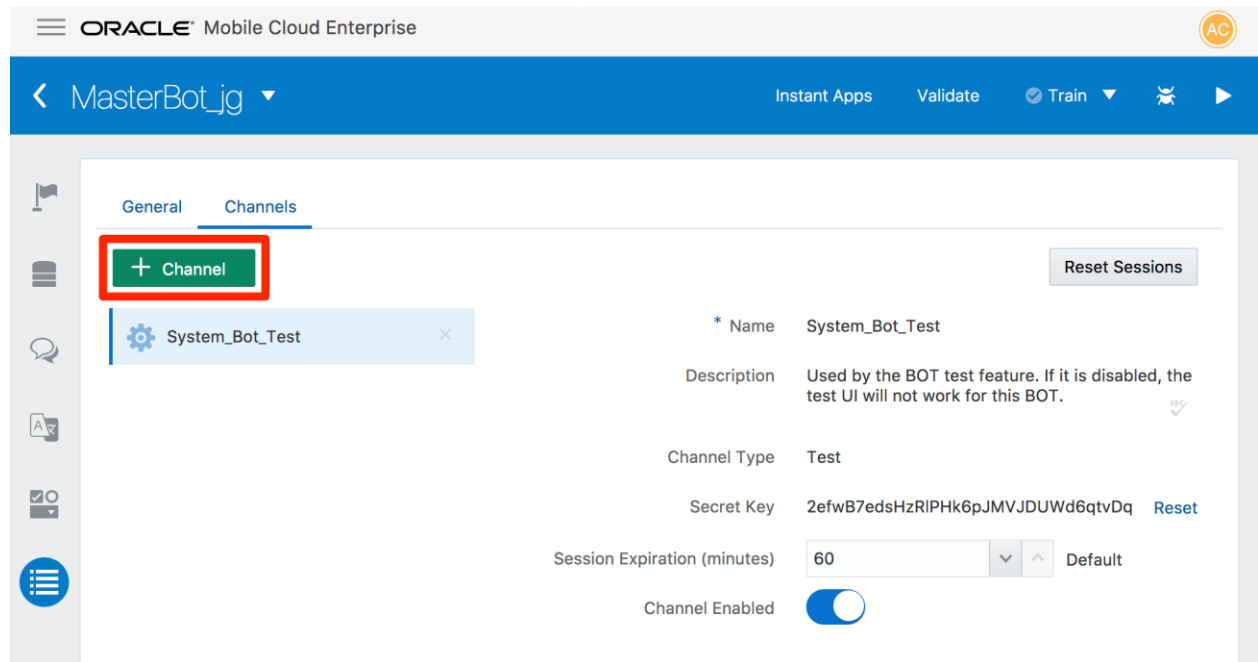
ORACLE Mobile Cloud Enterprise

AC

MasterBot_jg

Instant Apps Validate Train

General Channels

+ Channel

Reset Sessions

System_Bot_Test

* Name System_Bot_Test

Description Used by the BOT test feature. If it is disabled, the test UI will not work for this BOT.

Channel Type Test

Secret Key 2efwB7edsHzRlPHk6pJMVJDUWd6qtvDq Reset

Session Expiration (minutes) 60 Default

Channel Enabled